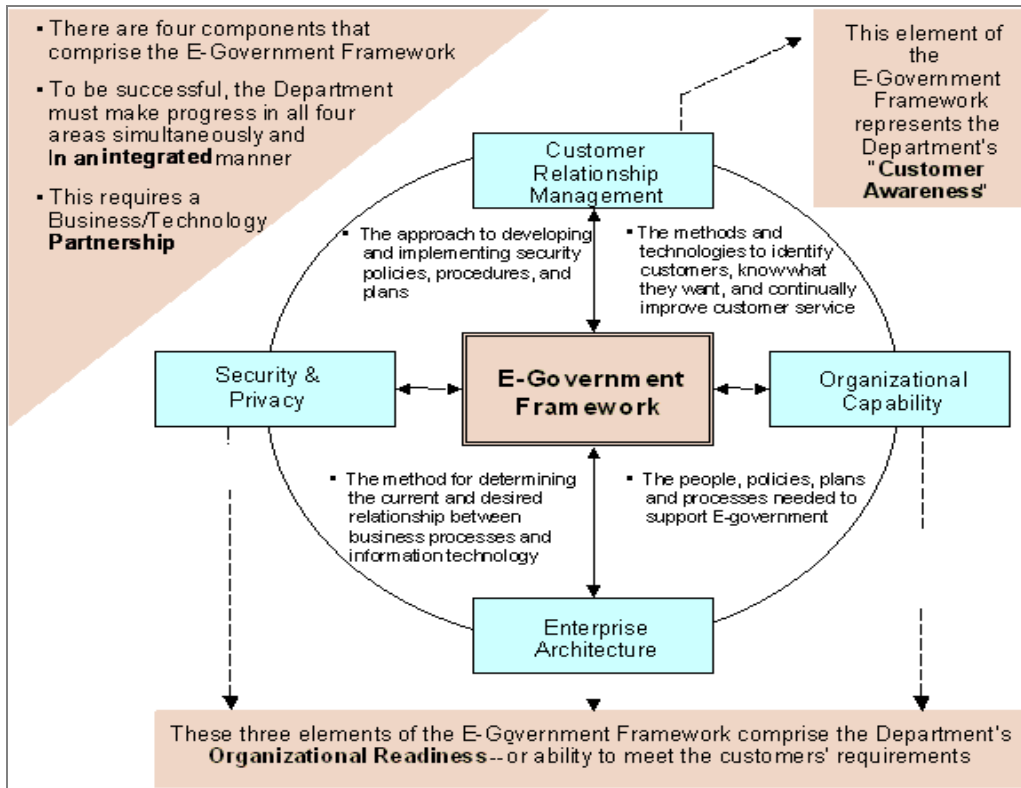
▪ There are four components that comprise the E-Government Framework

▪ To be successful, the Department must make progress in all four areas simultaneously and In an integrated manner

▪ This requires a Business/Technology **Partnership**

This element of the E-Government Framework represents the Department's "**Customer Awareness**"

Customer Relationship Management

▪ The approach to developing and implementing security policies, procedures, and plans

▪ The methods and technologies to identify customers, know what they want, and continually improve customer service

Security & Privacy

**E-Government Framework**

Organizational Capability

▪ The method for determining the current and desired relationship between business processes and information technology

▪ The people, policies, plans and processes needed to support E-government

Enterprise Architecture

These three elements of the E-Government Framework comprise the Department's **Organizational Readiness**-- or ability to meet the customers' requirements